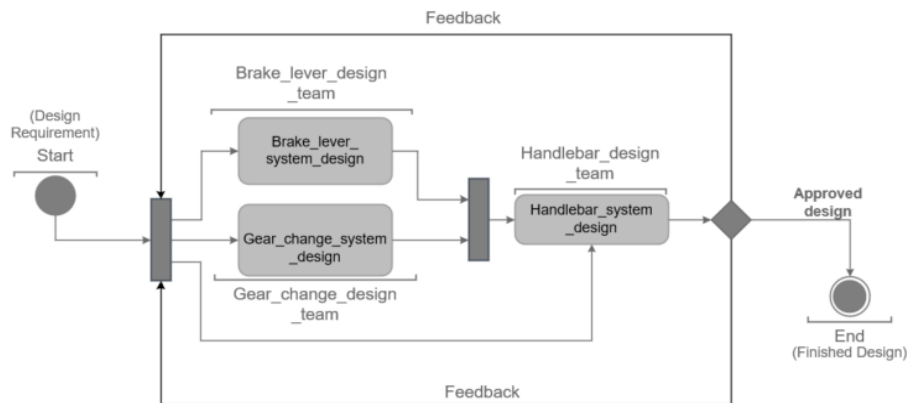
Feedback

(Design Requirement)
Start

Brake_lever_design _team

Brake_lever_ system_design

Gear_change_system _design

Gear_change_design _team

Handlebar_design _team

Handlebar_system _design

Approved design

End
(Finished Design)

Feedback